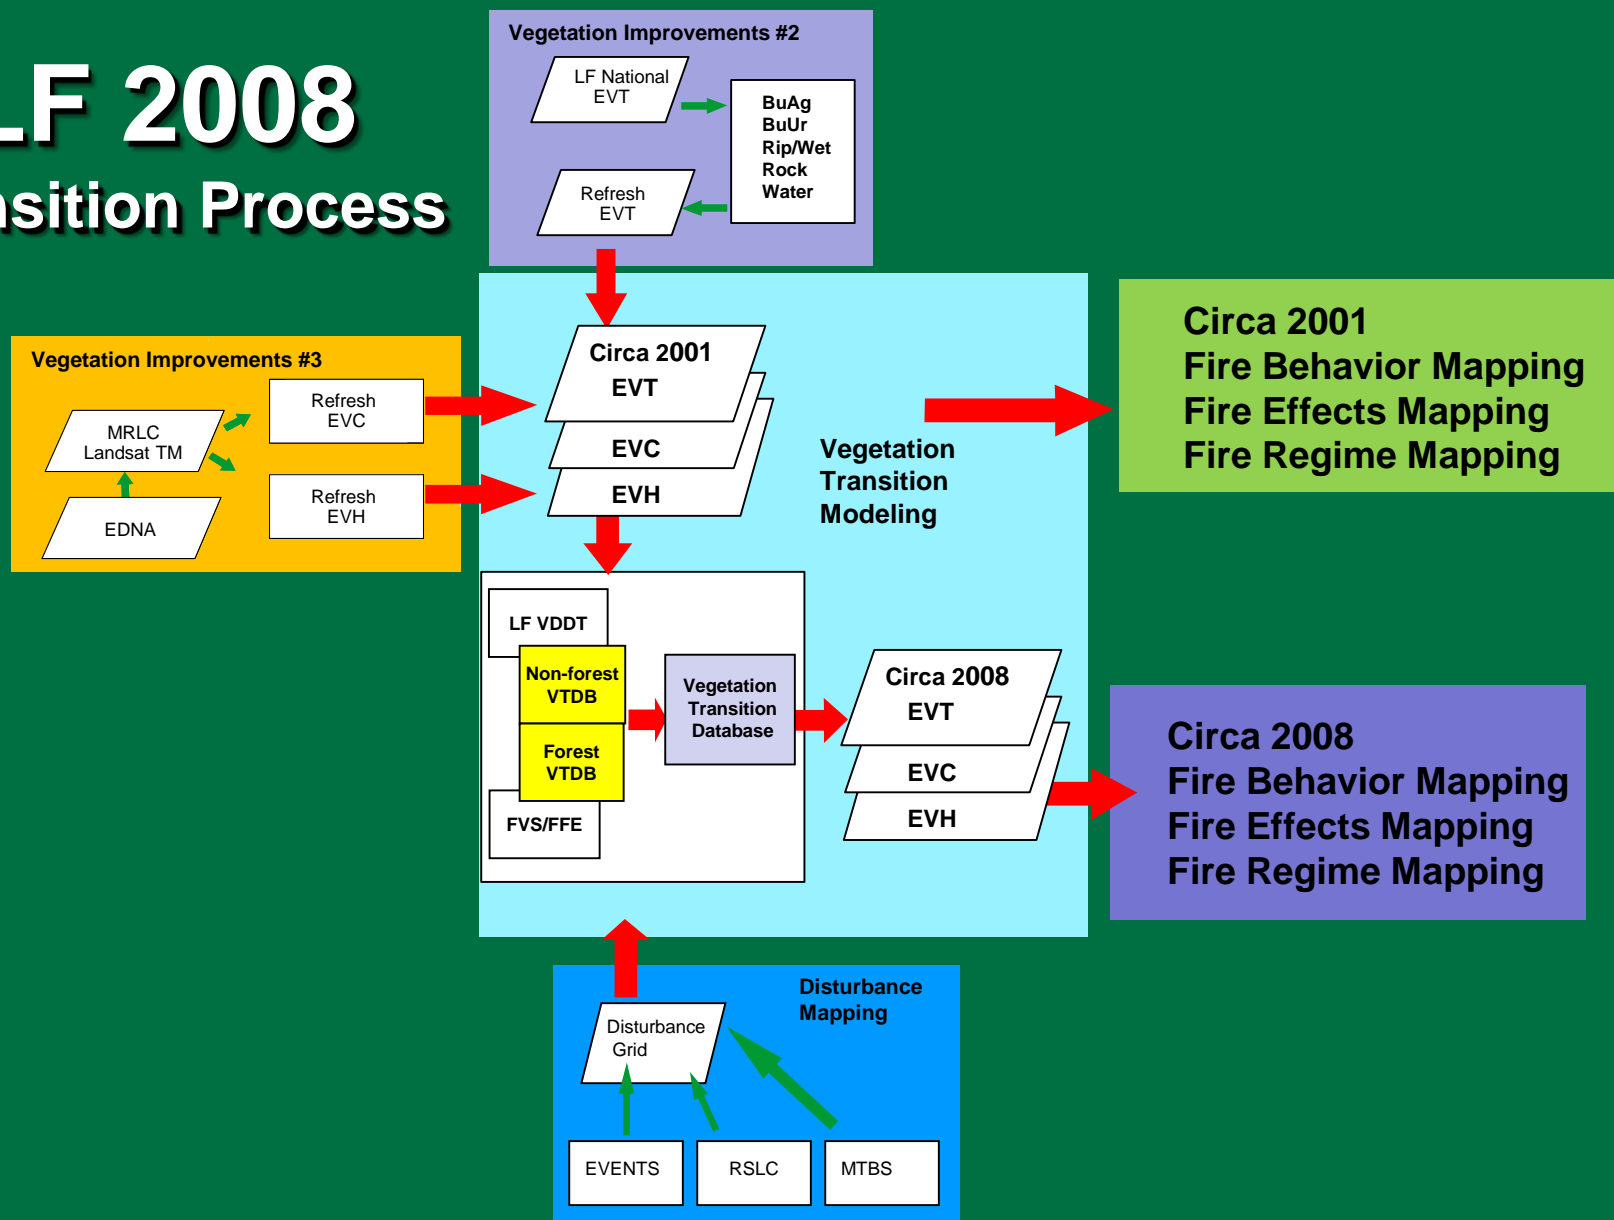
LF 2008

nsition Process

Vegetation Improvements #2

LF National EVT

BuAg
BuUr
Rip/Wet
Rock
Water

Refresh EVT

Vegetation Improvements #3

MRLC Landsat TM

Refresh EVC

Refresh EVH

EDNA

Circa 2001
EVT

EVC

EVH

Vegetation Transition Modeling

Circa 2001
Fire Behavior Mapping
Fire Effects Mapping
Fire Regime Mapping

LF VDDT

Non-forest VTDB

Forest VTDB

FVS/FFE

Vegetation Transition Database

Circa 2008
EVT

EVC

EVH

Circa 2008
Fire Behavior Mapping
Fire Effects Mapping
Fire Regime Mapping

Disturbance Mapping

Disturbance Grid

EVENTS

RSLC

MTBS